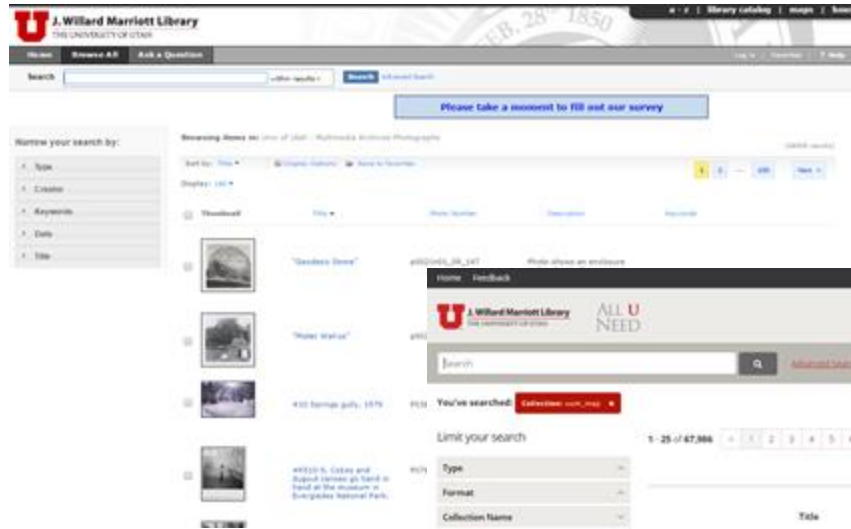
J. Willard Marriott Library
THE UNIVERSITY OF UTAH

FEB. 28 1850

a - z | library catalog | maps | hou

Home Browse All Ask a Question

Log in | Favorites | ? Help

Search

Search Advanced Search

Please take a moment to fill out our survey

Narrow your search by:

Type
Creator
Keywords
Date
Title

Browsing items in: Univ of Utah - Multimedia Archives Photographs

Sort by: Title

Display: List

1 2 ... 100 Next

Thumbnail Title Photo Number Description Keywords

"Geodesic Dome" p0021n01_08_147 Photo shows an enclosure

"Motel Walrus"

#10 Farmgo gully, 1979

#4910 S. Cobas and dugout canoes go hand in hand at the museum in Everglades National Park.

Home Feedback

J. Willard Marriott Library
THE UNIVERSITY OF UTAH

ALL U NEED

Search

Advanced Sear

You've searched: Collection: uum_map

Limit your search

1 - 25 of 67,986 « 1 2 3 4 5

Type
Format
Collection Name

Title